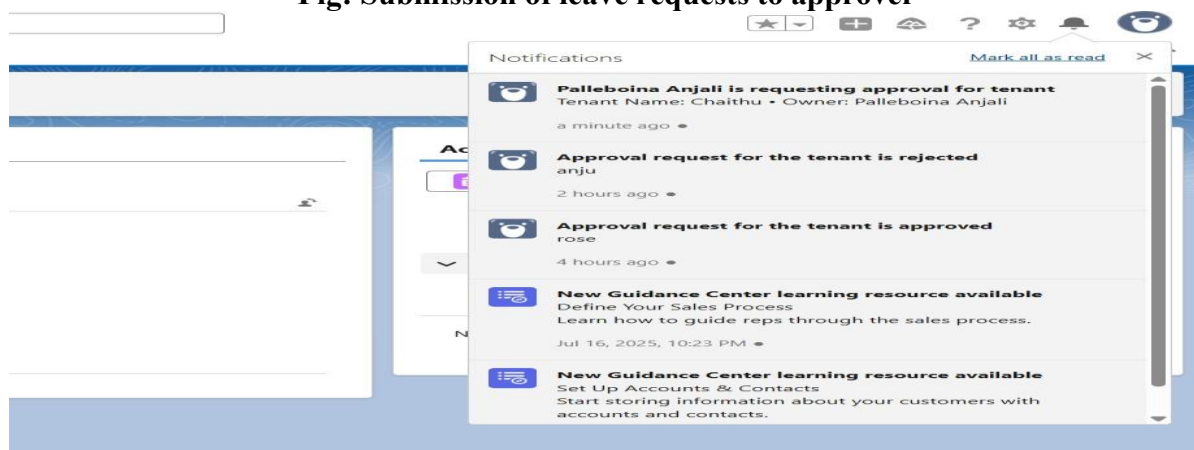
Fig: Submission of leave requests to approver

Notifications

Mark all as read

Palleboina Anjali is requesting approval for tenant
Tenant Name: Chaithu • Owner: Palleboina Anjali

a minute ago

Approval request for the tenant is rejected
anju

2 hours ago

Approval request for the tenant is approved
rose

4 hours ago

New Guidance Center learning resource available
Define Your Sales Process
Learn how to guide reps through the sales process.

Jul 16, 2025, 10:23 PM

New Guidance Center learning resource available
Set Up Accounts & Contacts
Start storing information about your customers with accounts and contacts.

Ac

N